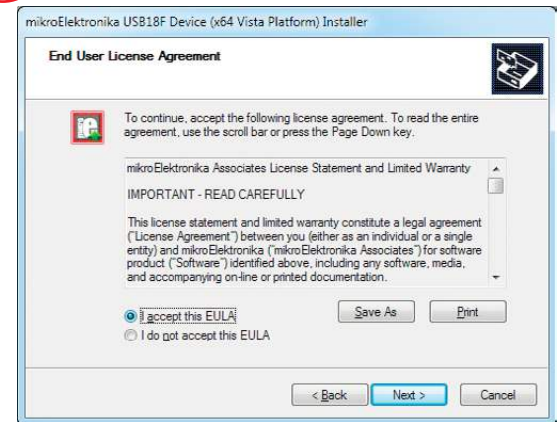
mikroElektronika USB18F Device (x64 Vista Platform) Installer

End User License Agreement

To continue, accept the following license agreement. To read the entire agreement, use the scroll bar or press the Page Down key.

mikroElektronika Associates License Statement and Limited Warranty

IMPORTANT - READ CAREFULLY

This license statement and limited warranty constitute a legal agreement ("License Agreement") between you (either as an individual or a single entity) and mikroElektronika ("mikroElektronika Associates") for software product ("Software") identified above, including any software, media, and accompanying on-line or printed documentation.

I accept this EULA
I do not accept this EULA

Save As
Print

< Back
Next >
Cancel